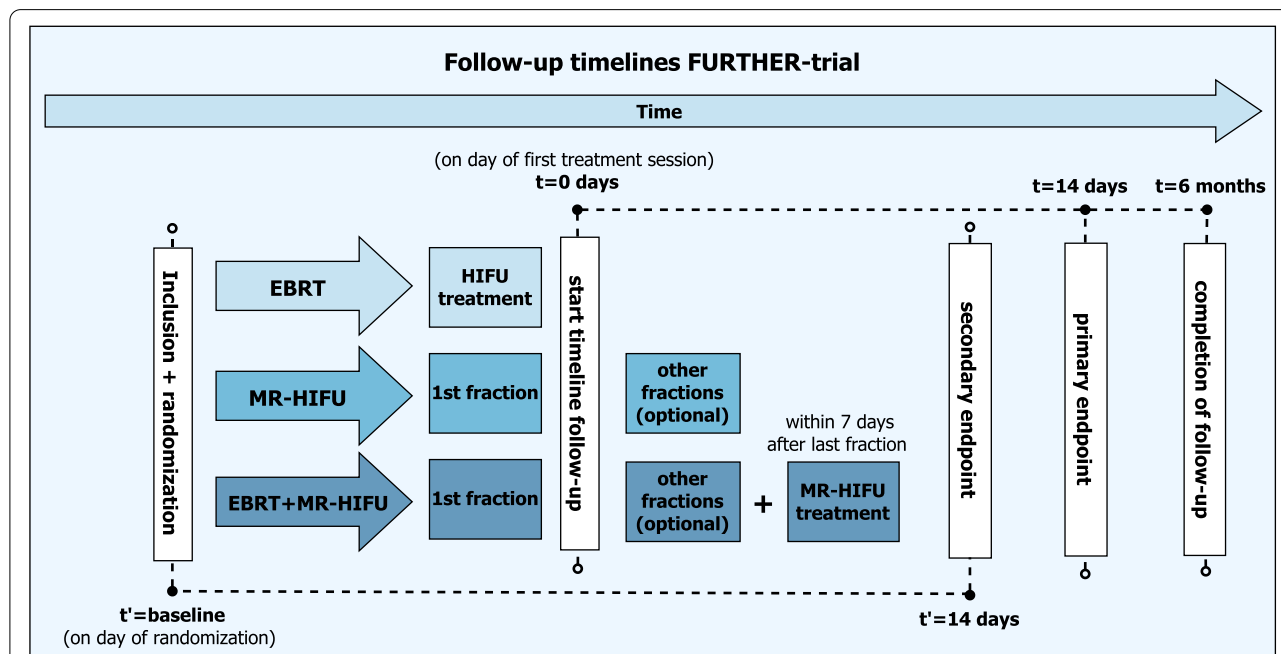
Follow-up timelines FURTHER-trial

Time

(on day of first treatment session)
t=0 days

t=14 days

t=6 months

Inclusion + randomization

EBRT

HIFU treatment

MR-HIFU

1st fraction

other fractions (optional)

EBRT+MR-HIFU

1st fraction

other fractions (optional)

+

within 7 days after last fraction

MR-HIFU treatment

start timeline follow-up

secondary endpoint

primary endpoint

completion of follow-up

t'=baseline
(on day of randomization)

t'=14 days